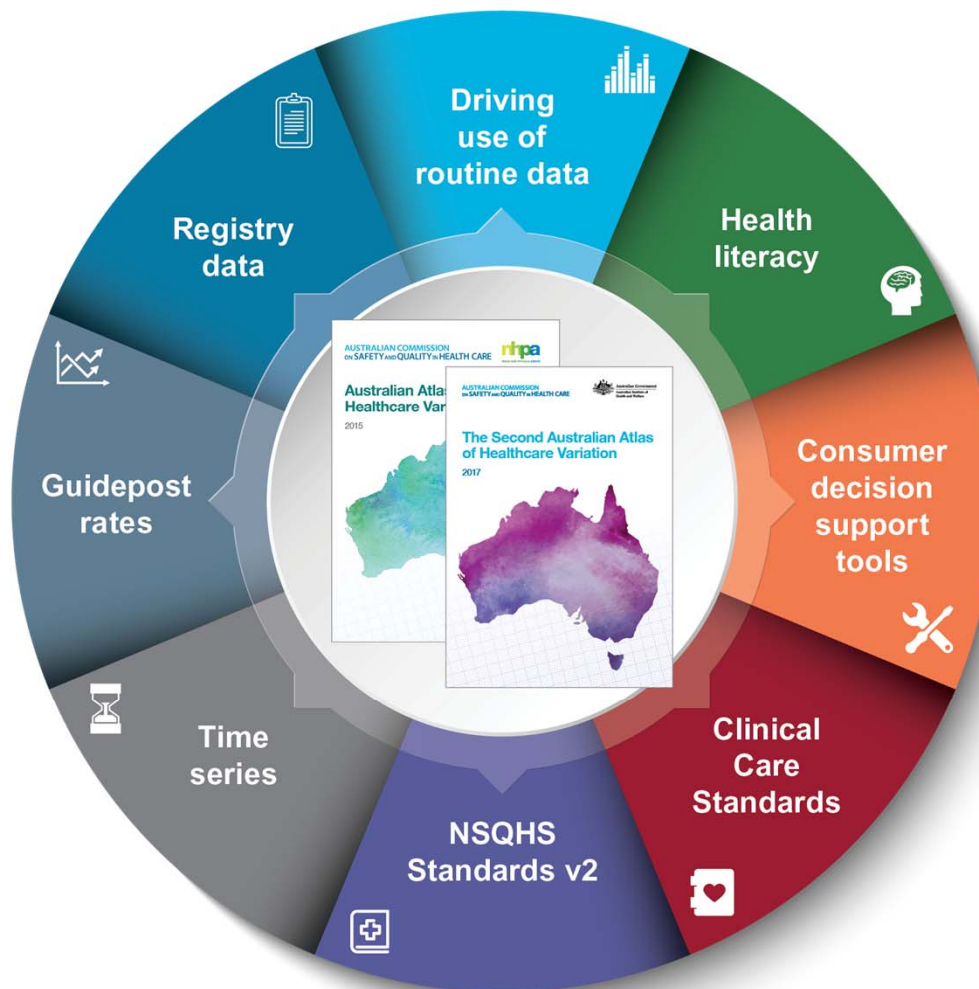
Driving use of routine data

Health literacy

Consumer decision support tools

Clinical Care Standards

NSQHS Standards v2

Time series

Guidepost rates

Registry data

AUSTRALIAN COMMISSION ON SAFETY AND QUALITY IN HEALTH CARE

nhpa

Australian Atlas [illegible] Healthcare Var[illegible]

2015

AUSTRALIAN COMMISSION ON SAFETY AND QUALITY IN HEALTH CARE

Australian Government

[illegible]

The Second Australian Atlas of Healthcare Variation

2017